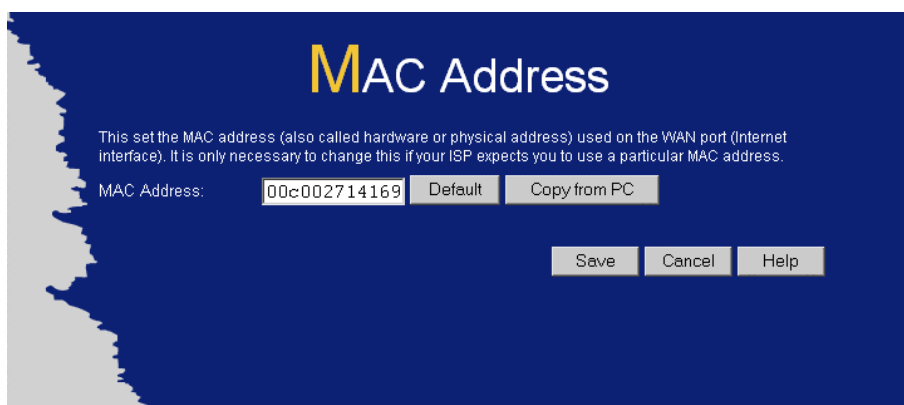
MAC Address

This set the MAC address (also called hardware or physical address) used on the WAN port (Internet interface). It is only necessary to change this if your ISP expects you to use a particular MAC address.

MAC Address: 00c002714169 Default Copy from PC

Save Cancel Help